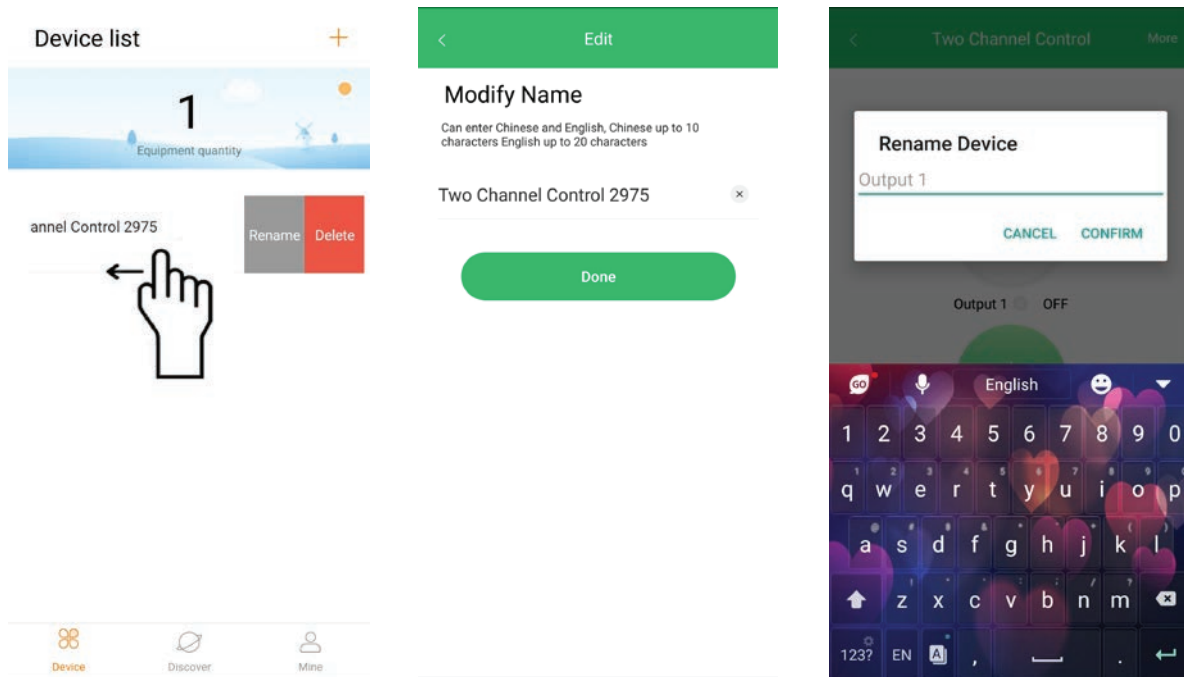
Device list +

1
Equipment quantity

annel Control 2975 Rename Delete

Device Discover Mine

Edit

Modify Name

Can enter Chinese and English, Chinese up to 10 characters English up to 20 characters

Two Channel Control 2975

Done

Two Channel Control More

Rename Device

Output 1

CANCEL CONFIRM

Output 1 OFF

English

1 2 3 4 5 6 7 8 9 0

q w e r t y u i o p

a s d f g h j k l

z x c v b n m

123? EN ,